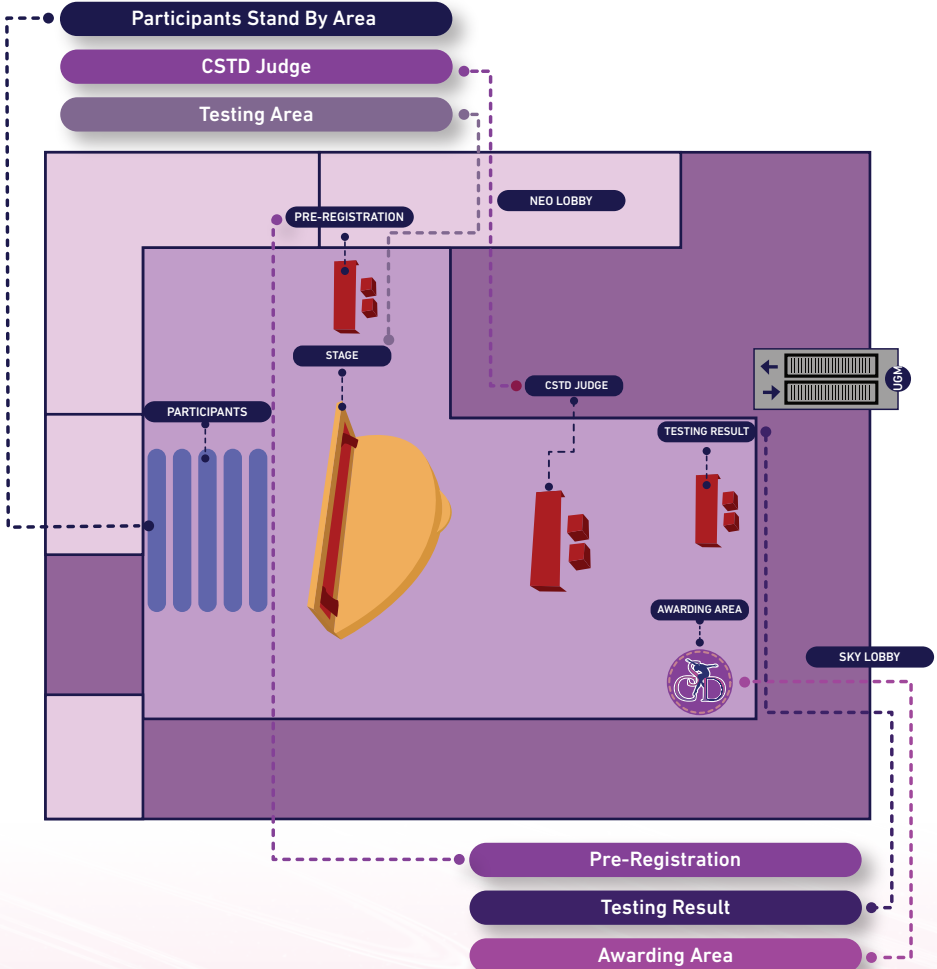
Participants Stand By Area

CSTD Judge

Testing Area

PRE-REGISTRATION

NEO LOBBY

STAGE

UGM

CSTD JUDGE

PARTICIPANTS

TESTING RESULT

AWARDING AREA

SKY LOBBY

Pre-Registration

Testing Result

Awarding Area